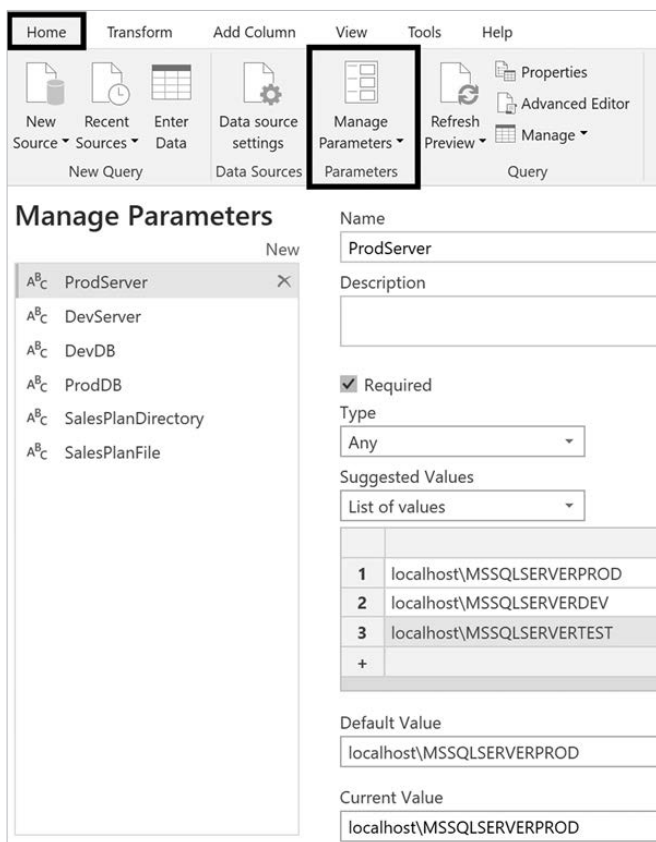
Home Transform Add Column View Tools Help

New Source ▾ Recent Sources ▾ Enter Data
New Query

Data source settings
Data Sources

Manage Parameters ▾
Parameters

Refresh Preview ▾
Properties
Advanced Editor
Manage ▾
Query

Manage Parameters

New

$A^B_C$ ProdServer ×
$A^B_C$ DevServer
$A^B_C$ DevDB
$A^B_C$ ProdDB
$A^B_C$ SalesPlanDirectory
$A^B_C$ SalesPlanFile

Name
ProdServer

Description

✓ Required

Type
Any

Suggested Values
List of values

| | |
|---|---|
| 1 | localhost\MSSQLSERVERPROD |
| 2 | localhost\MSSQLSERVERDEV |
| 3 | localhost\MSSQLSERVERTEST |
| + | |

Default Value
localhost\MSSQLSERVERPROD

Current Value
localhost\MSSQLSERVERPROD